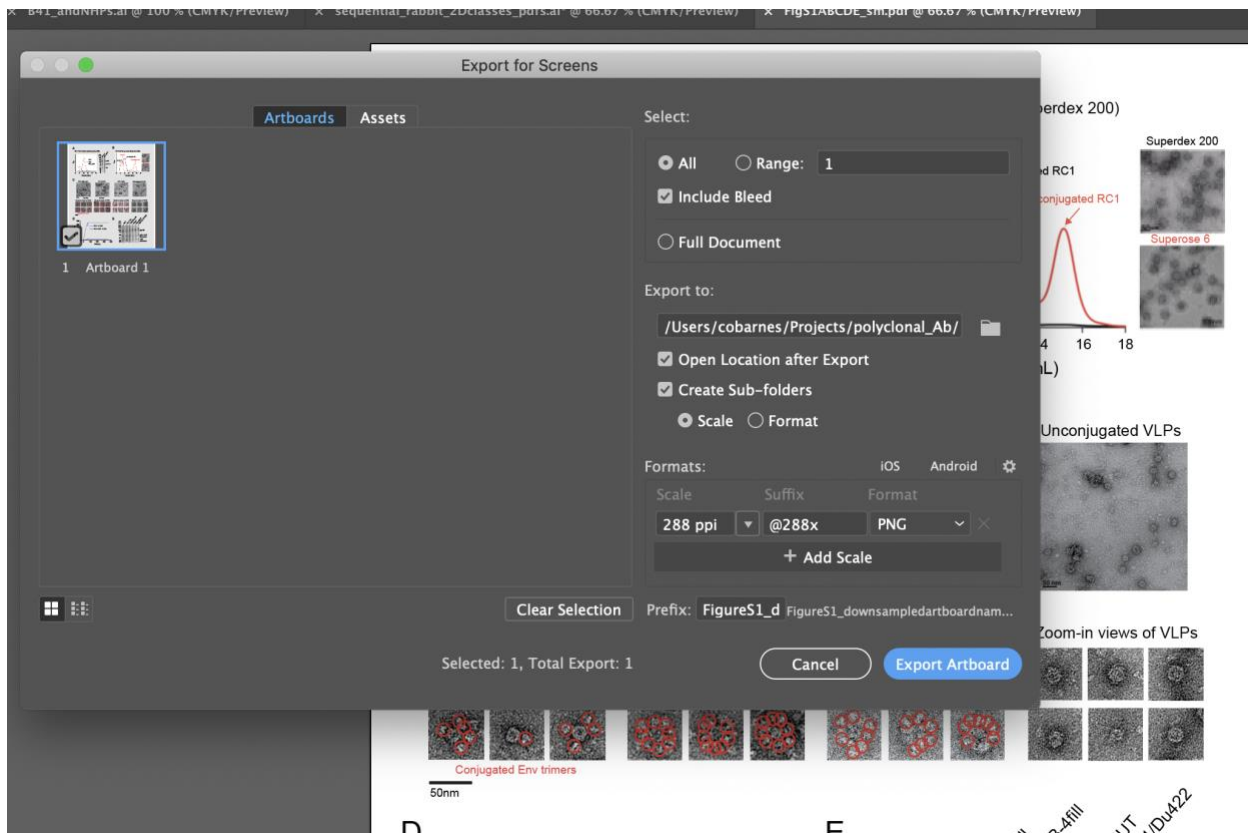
× B41_andNHPs.ai @ 100 % (CMYK/Preview) × sequential_rabbit_2Dclasses_pdbs.ai* @ 66.67 % (CMYK/Preview) × FigS1ABCDE_sm.pdf @ 66.67 % (CMYK/Preview)

Export for Screens

Artboards Assets

1 Artboard 1

Select:

All Range: 1

Include Bleed

Full Document

Export to:

/Users/cobarnes/Projects/polyclonal_Ab/

Open Location after Export

Create Sub-folders

Scale Format

Formats: iOS Android

| Scale | Suffix | Format |
|---|---|---|
| 288 ppi | @288x | PNG |

+ Add Scale

Clear Selection Prefix: FigureS1_d FigureS1_downsampledartboardnam...

Selected: 1, Total Export: 1

Cancel Export Artboard

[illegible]erdex 200)

Superdex 200

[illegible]d RC1

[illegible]onjugated RC1

Superose 6

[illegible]4 16 18

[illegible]L)

Unconjugated VLPs

Zoom-in views of VLPs

Conjugated Env trimers

50nm

D

E

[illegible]-4fill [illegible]UT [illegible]/Du422